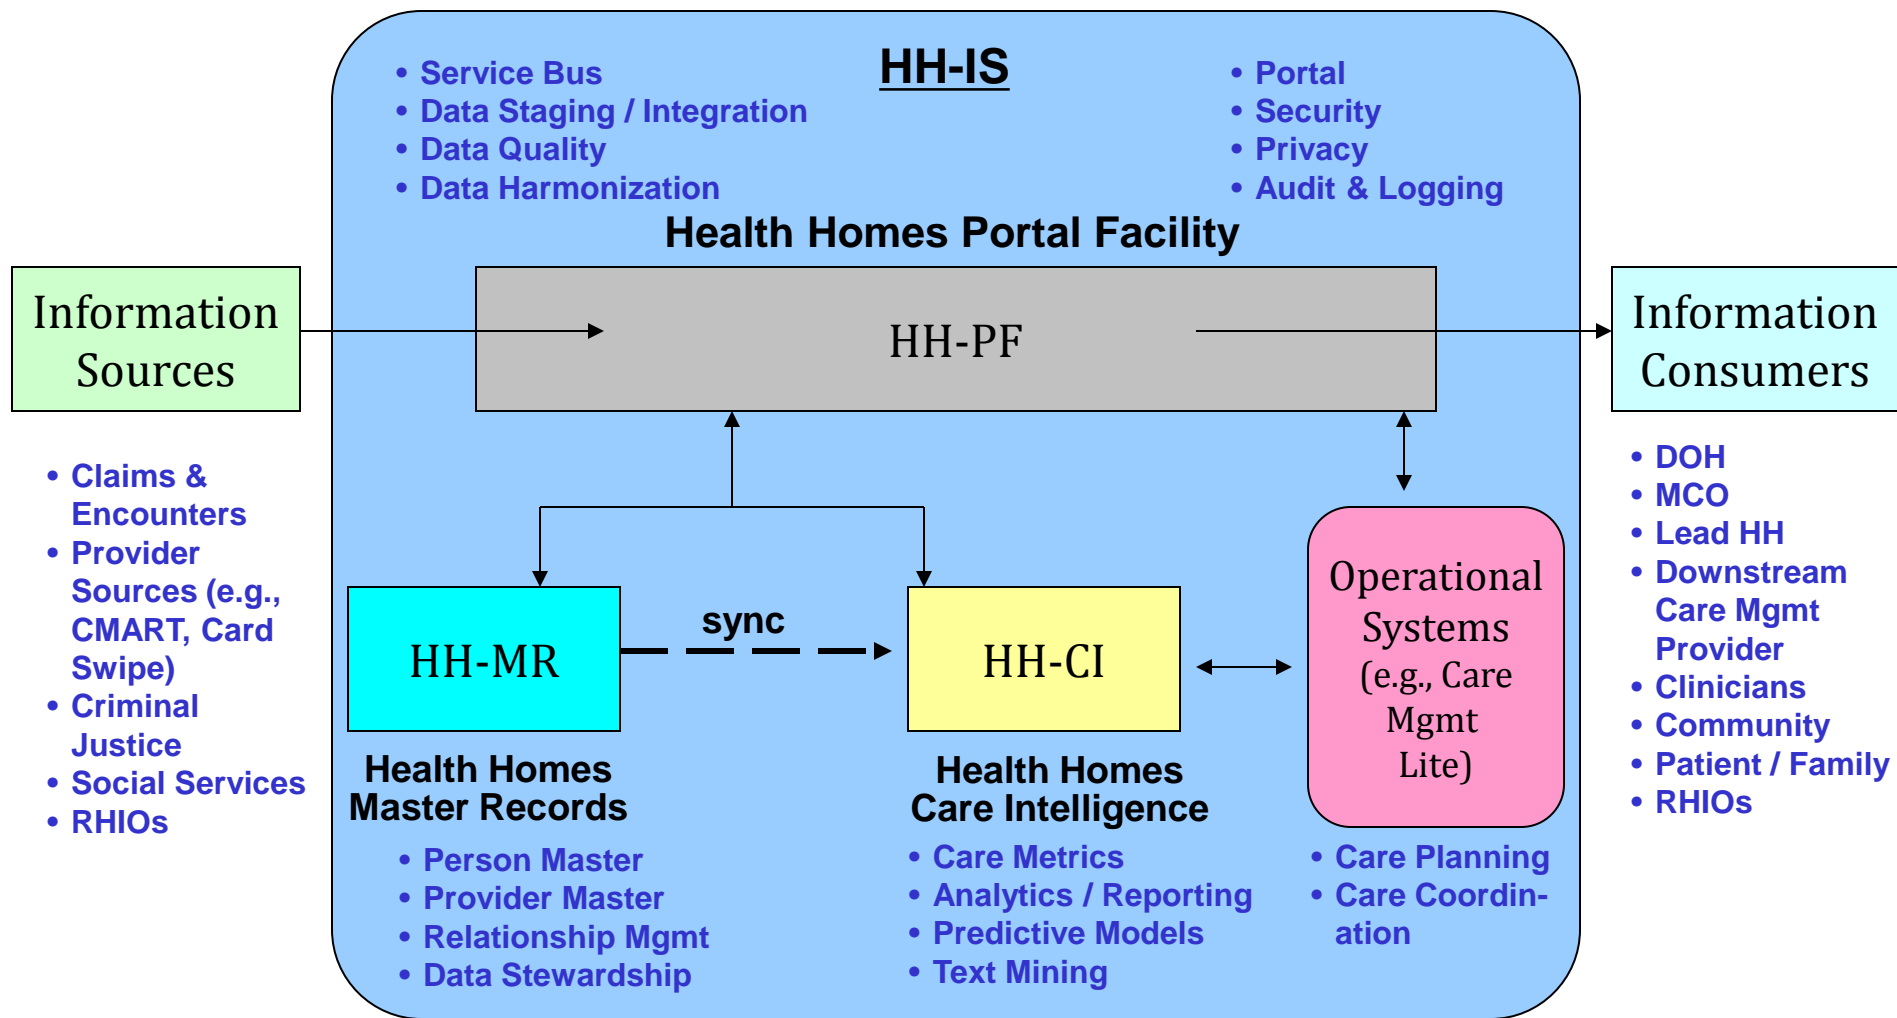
HH-IS

• Service Bus
• Data Staging / Integration
• Data Quality
• Data Harmonization

• Portal
• Security
• Privacy
• Audit & Logging

Health Homes Portal Facility

Information Sources

HH-PF

Information Consumers

• Claims & Encounters
• Provider Sources (e.g., CMART, Card Swipe)
• Criminal Justice
• Social Services
• RHIOs

• DOH
• MCO
• Lead HH
• Downstream Care Mgmt Provider
• Clinicians
• Community
• Patient / Family
• RHIOs

HH-MR

sync

HH-CI

Operational Systems (e.g., Care Mgmt Lite)

Health Homes Master Records

• Person Master
• Provider Master
• Relationship Mgmt
• Data Stewardship

Health Homes Care Intelligence

• Care Metrics
• Analytics / Reporting
• Predictive Models
• Text Mining

• Care Planning
• Care Coordination